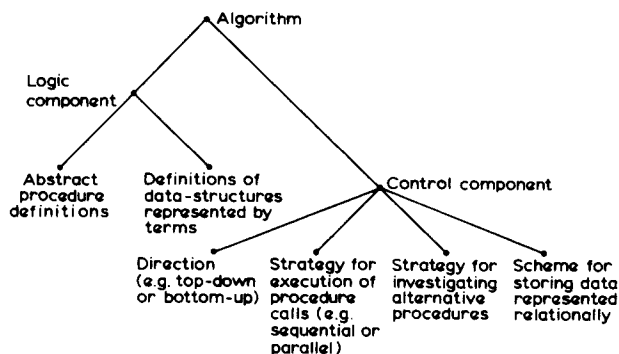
Algorithm

Logic component

Abstract procedure definitions

Definitions of data-structures represented by terms

Control component

Direction (e.g. top-down or bottom-up)

Strategy for execution of procedure calls (e.g. sequential or parallel)

Strategy for investigating alternative procedures

Scheme for storing data represented relationally